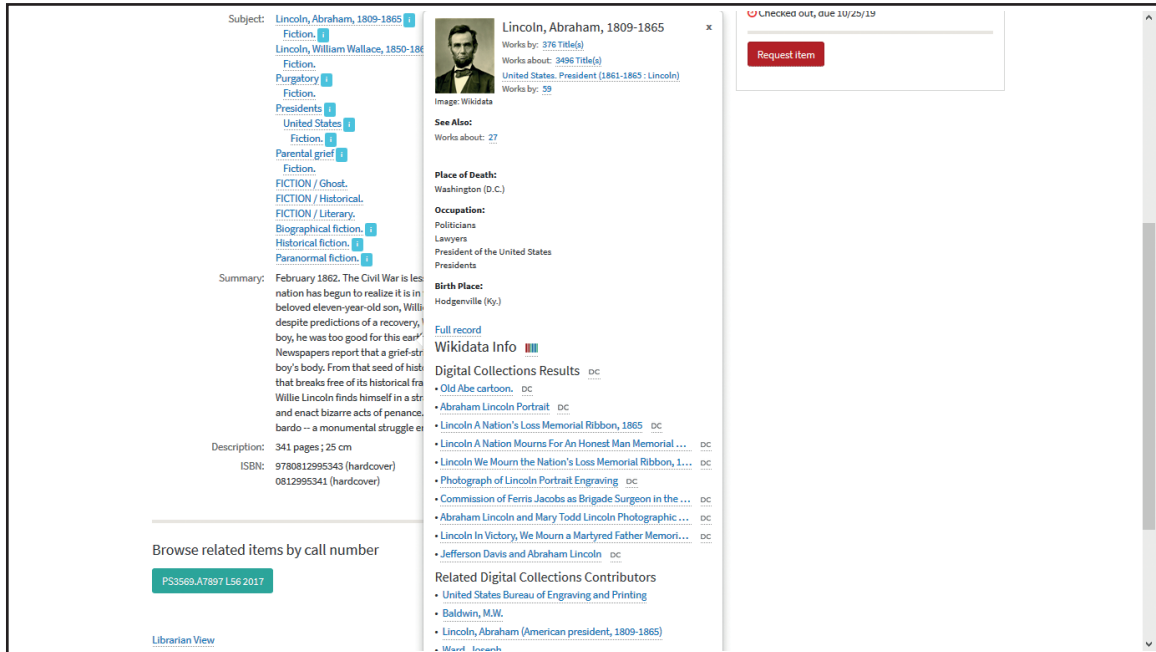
Subject: Lincoln, Abraham, 1809-1865 i
Fiction. i
Lincoln, William Wallace, 1850-186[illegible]
Fiction.
Purgatory i
Fiction.
Presidents i
United States i
Fiction. i
Parental grief i
Fiction.
FICTION / Ghost.
FICTION / Historical.
FICTION / Literary.
Biographical fiction. i
Historical fiction. i
Paranormal fiction. i

Summary: February 1862. The Civil War is les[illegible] nation has begun to realize it is in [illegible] beloved eleven-year-old son, Willi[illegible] despite predictions of a recovery, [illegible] boy, he was too good for this ear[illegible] Newspapers report that a grief-str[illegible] boy's body. From that seed of hist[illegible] that breaks free of its historical fra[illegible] Willie Lincoln finds himself in a str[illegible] and enact bizarre acts of penance. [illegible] bardo -- a monumental struggle e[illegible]

Description: 341 pages ; 25 cm
ISBN: 9780812995343 (hardcover)
0812995341 (hardcover)

Browse related items by call number
PS3569.A7897 L56 2017

Librarian View

Lincoln, Abraham, 1809-1865 ×
Works by: 376 Title(s)
Works about: 3496 Title(s)
United States. President (1861-1865 : Lincoln)
Works by: 59
Image: Wikidata
See Also:
Works about: 27

Place of Death:
Washington (D.C.)

Occupation:
Politicians
Lawyers
President of the United States
Presidents

Birth Place:
Hodgenville (Ky.)

Full record
Wikidata Info
Digital Collections Results DC
• Old Abe cartoon. DC
• Abraham Lincoln Portrait DC
• Lincoln A Nation's Loss Memorial Ribbon, 1865 DC
• Lincoln A Nation Mourns For An Honest Man Memorial ... DC
• Lincoln We Mourn the Nation's Loss Memorial Ribbon, 1... DC
• Photograph of Lincoln Portrait Engraving DC
• Commission of Ferris Jacobs as Brigade Surgeon in the ... DC
• Abraham Lincoln and Mary Todd Lincoln Photographic ... DC
• Lincoln In Victory, We Mourn a Martyred Father Memori... DC
• Jefferson Davis and Abraham Lincoln DC
Related Digital Collections Contributors
• United States Bureau of Engraving and Printing
• Baldwin, M.W.
• Lincoln, Abraham (American president, 1809-1865)
• Ward, Joseph

Checked out, due 10/25/19
Request item